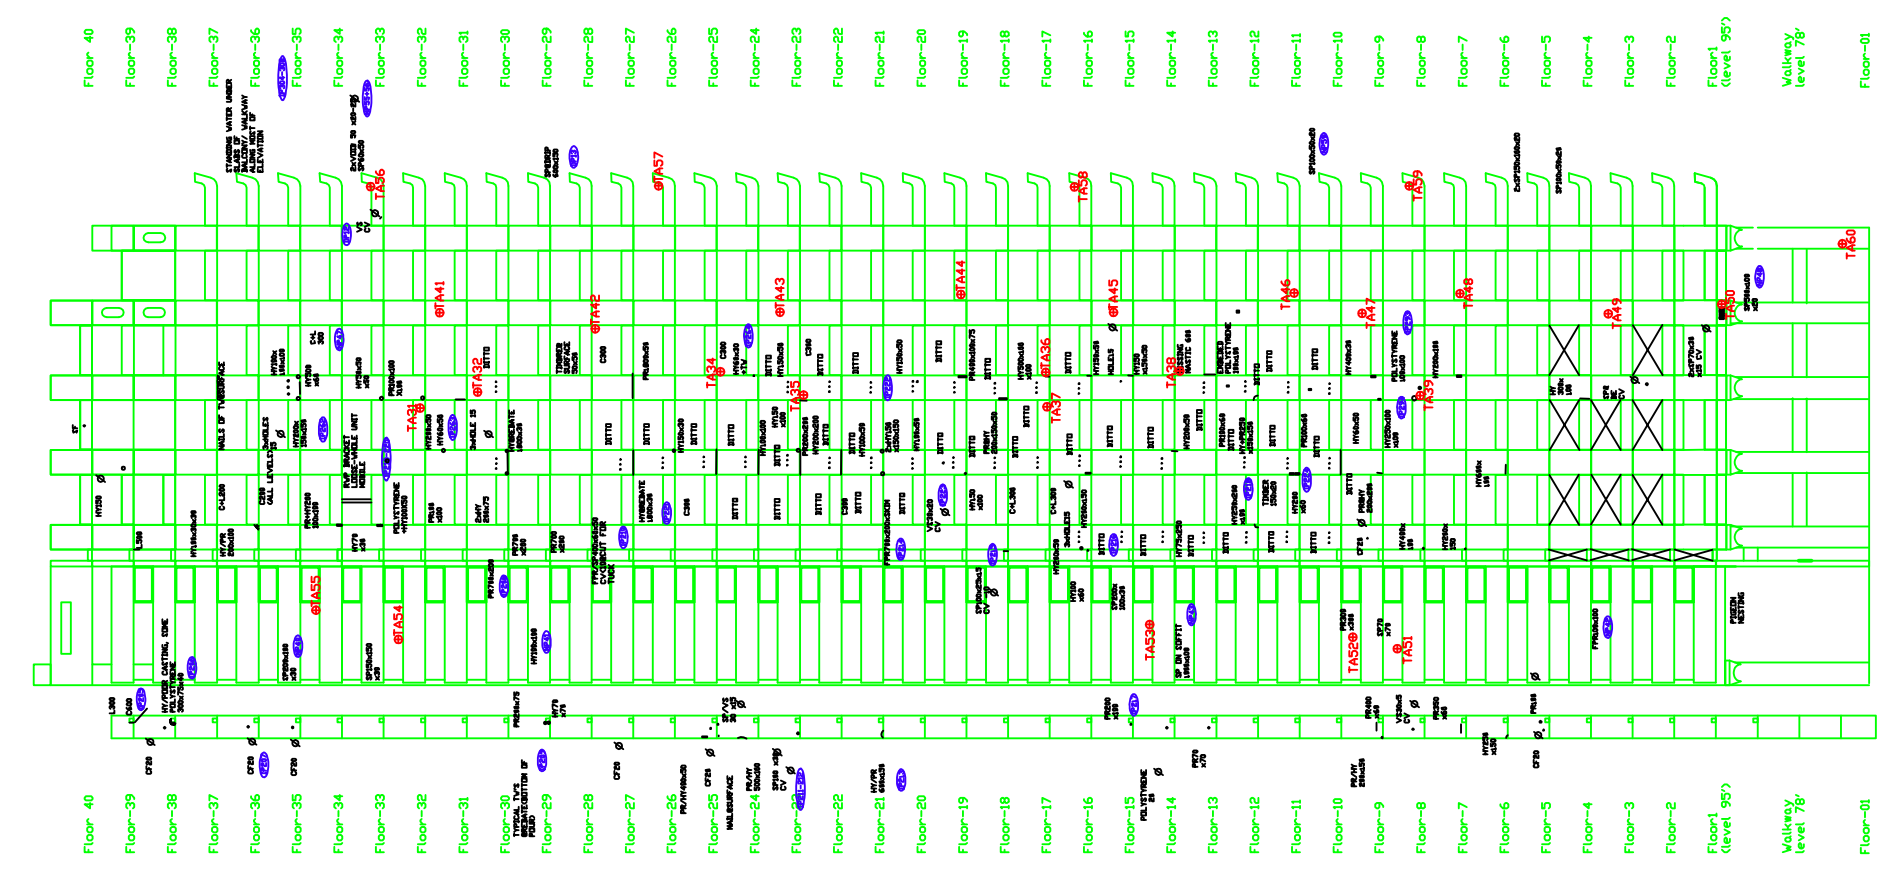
Floor 40
Floor-39
Floor-38
Floor-37
Floor-36
Floor-35
Floor-34
Floor-33
Floor-32
Floor-31
Floor-30
Floor-29
Floor-28
Floor-27
Floor-26
Floor-25
Floor-24
Floor-23
Floor-22
Floor-21
Floor-20
Floor-19
Floor-18
Floor-17
Floor-16
Floor-15
Floor-14
Floor-13
Floor-12
Floor-11
Floor-10
Floor-9
Floor-8
Floor-7
Floor-6
Floor-5
Floor-4
Floor-3
Floor-2
Floor1 (level 95')
Walkway level 78'
Floor-01

STANDING WATER UNDER SLABS OF BALCONY/ WALKWAY ALONG MOST OF ELEVATION

TA56
TA57
TA58
TA59
TA60
TA41
TA42
TA43
TA44
TA45
TA46
TA47
TA48
TA49
TA50
TA32
TA31
TA34
TA35
TA36
TA37
TA38
TA39
TA55
TA54
TA53
TA52
TA51

DITTO
DITTO
DITTO
DITTO
DITTO
DITTO
DITTO
DITTO
DITTO
DITTO
DITTO
DITTO

NAILS OF TWBSURFACE
CALL LEVELS
PVP BRACKET LOOSE-WHOLE UNIT MOBILE
POLYSTYRENE
HYBECRATE
TIMBER SURFACE
EXPANDED POLYSTYRENE
POLYSTYRENE
TIMBER
FPR/SP4X/REDUCED FOR TUCK
HY/PIPER CASTING, CONE POLYSTYRENE
SP ON SOFFIT
PIGEON NESTING
TYPICAL TV'S BREAKBOTTOM OF RISER
NAILSURFACE
POLYSTYRENE
CV
CF20
CF20
CF20
CF20
CF20
CF20
CF20

Floor 40
Floor-39
Floor-38
Floor-37
Floor-36
Floor-35
Floor-34
Floor-33
Floor-32
Floor-31
Floor-30
Floor-29
Floor-28
Floor-27
Floor-26
Floor-25
Floor-24
Floor-23
Floor-22
Floor-21
Floor-20
Floor-19
Floor-18
Floor-17
Floor-16
Floor-15
Floor-14
Floor-13
Floor-12
Floor-11
Floor-10
Floor-9
Floor-8
Floor-7
Floor-6
Floor-5
Floor-4
Floor-3
Floor-2
Floor1 (level 95')
Walkway level 78'
Floor-01